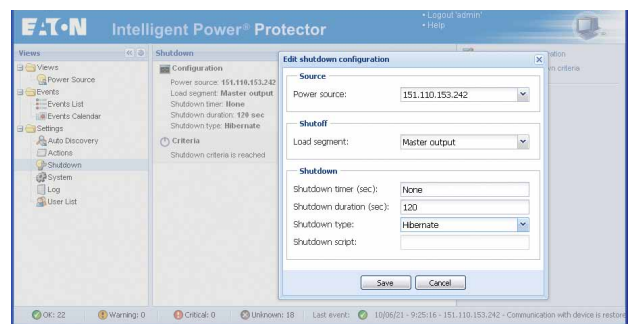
E·T·N Intelligent Power® Protector

• Logout 'admin'
• Help

Views

Views
Power Source
Events
Events List
Events Calendar
Settings
Auto Discovery
Actions
Shutdown
System
Log
User List

Shutdown

Configuration
Power source: 151.110.153.242
Load segment: Master output
Shutdown timer: None
Shutdown duration: 120 sec
Shutdown type: Hibernate

Criteria
Shutdown criteria is reached

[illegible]ation
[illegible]n criteria

Edit shutdown configuration

Source
Power source: 151.110.153.242

Shutoff
Load segment: Master output

Shutdown
Shutdown timer (sec): None
Shutdown duration (sec): 120
Shutdown type: Hibernate
Shutdown script:

Save Cancel

OK: 22 Warning: 0 Critical: 0 Unknown: 18 Last event: 10/06/21 - 9:25:16 - 151.110.153.242 - Communication with device is restore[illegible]